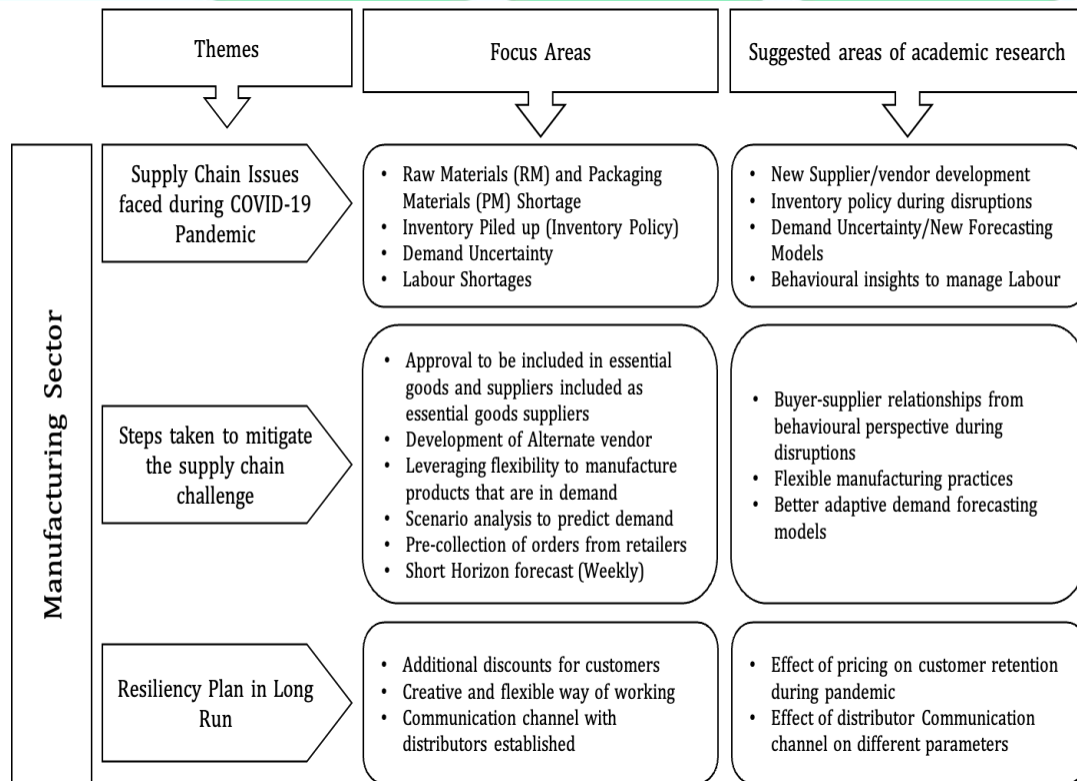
Themes

Focus Areas

Suggested areas of academic research

Manufacturing Sector

Supply Chain Issues faced during COVID-19 Pandemic

• Raw Materials (RM) and Packaging Materials (PM) Shortage
• Inventory Piled up (Inventory Policy)
• Demand Uncertainty
• Labour Shortages

• New Supplier/vendor development
• Inventory policy during disruptions
• Demand Uncertainty/New Forecasting Models
• Behavioural insights to manage Labour

Steps taken to mitigate the supply chain challenge

• Approval to be included in essential goods and suppliers included as essential goods suppliers
• Development of Alternate vendor
• Leveraging flexibility to manufacture products that are in demand
• Scenario analysis to predict demand
• Pre-collection of orders from retailers
• Short Horizon forecast (Weekly)

• Buyer-supplier relationships from behavioural perspective during disruptions
• Flexible manufacturing practices
• Better adaptive demand forecasting models

Resiliency Plan in Long Run

• Additional discounts for customers
• Creative and flexible way of working
• Communication channel with distributors established

• Effect of pricing on customer retention during pandemic
• Effect of distributor Communication channel on different parameters